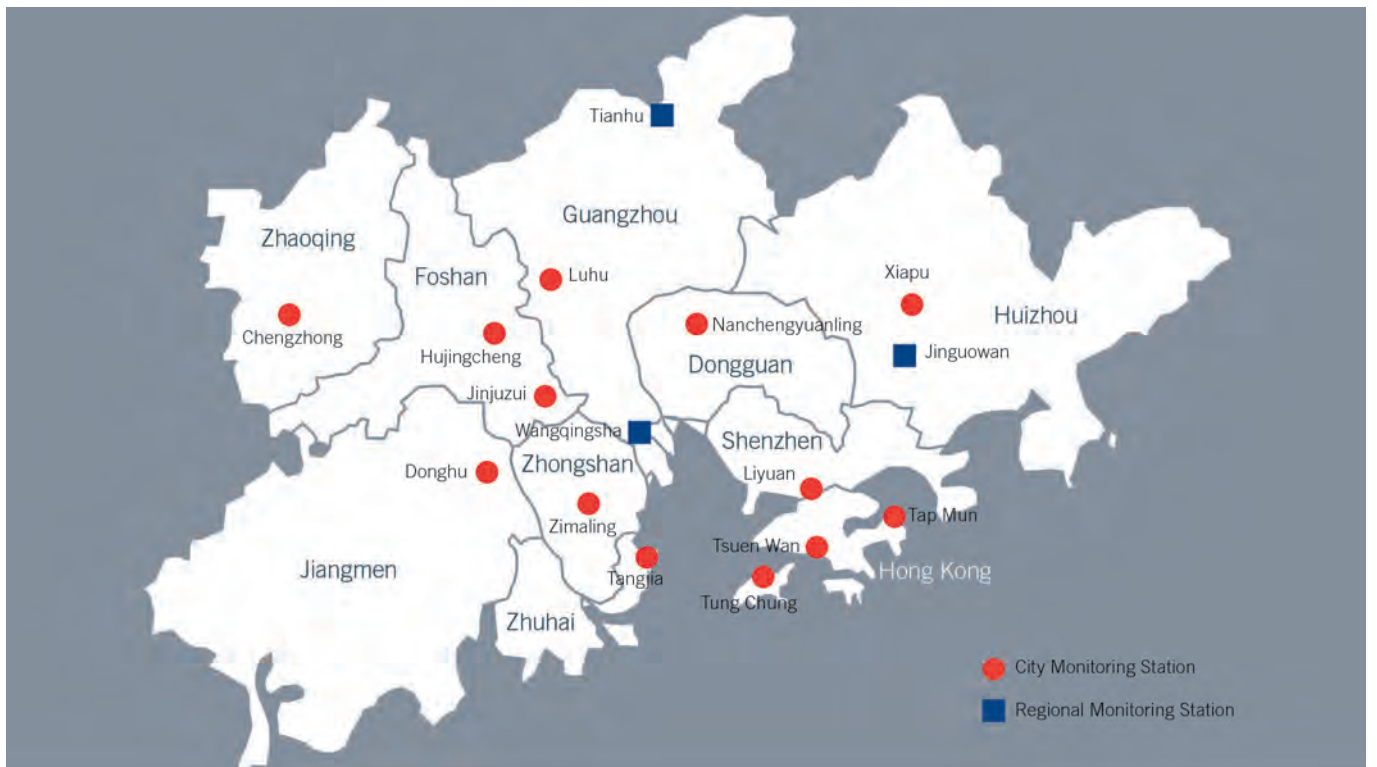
Tianhu

Guangzhou

Zhaoqing

Foshan

Luhu

Xiapu

Huizhou

Chengzhong

Nanchengyuanling

Hujingcheng

Jinguowan

Dongguan

Jinjuzui

Wangqingsha

Shenzhen

Zhongshan

Donghu

Liyuan

Tap Mun

Zimaling

Tsuen Wan

Tangjia

Hong Kong

Jiangmen

Tung Chung

Zhuhai

City Monitoring Station

Regional Monitoring Station